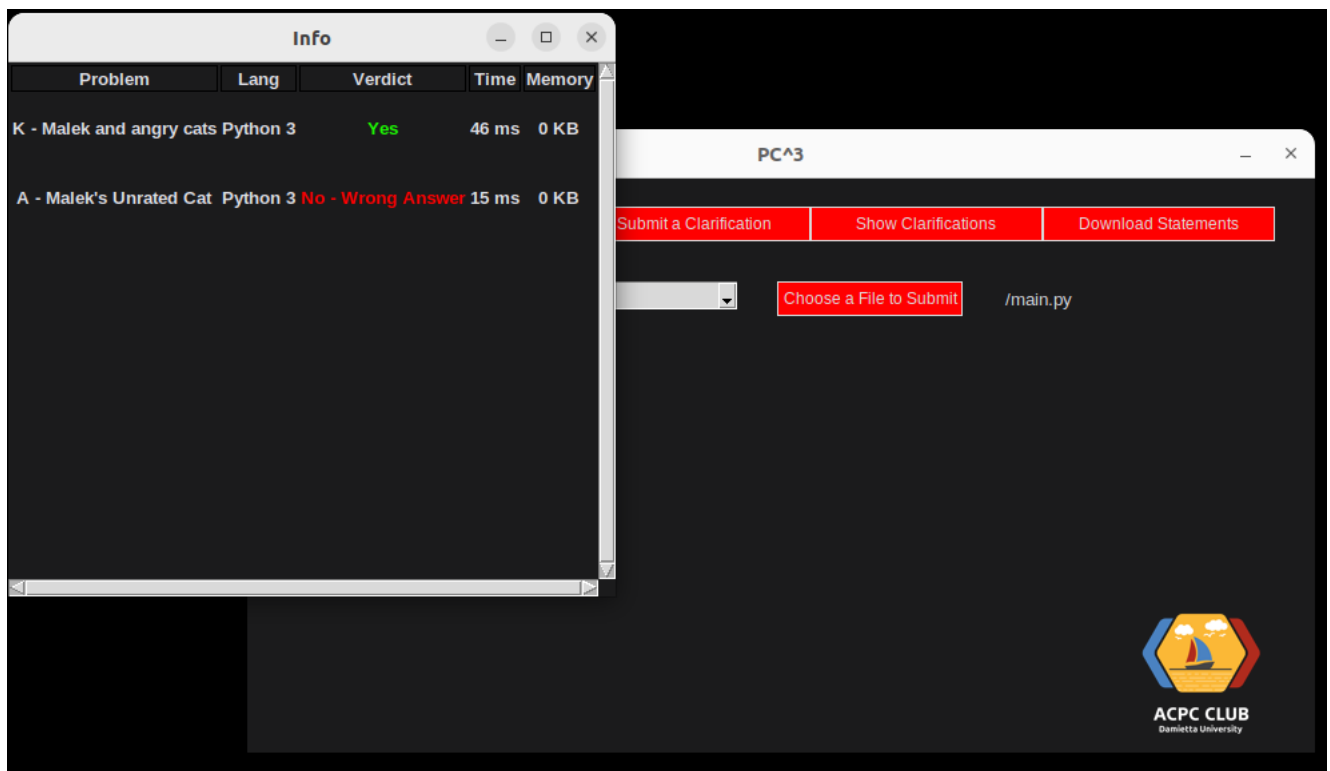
Info

| Problem | Lang | Verdict | Time | Memory |
|---|---|---|---|---|
| K - Malek and angry cats | Python 3 | Yes | 46 ms | 0 KB |
| A - Malek's Unrated Cat | Python 3 | No - Wrong Answer | 15 ms | 0 KB |

PC^3

Submit a Clarification
Show Clarifications
Download Statements

Choose a File to Submit
/main.py

ACPC CLUB
Damietta University